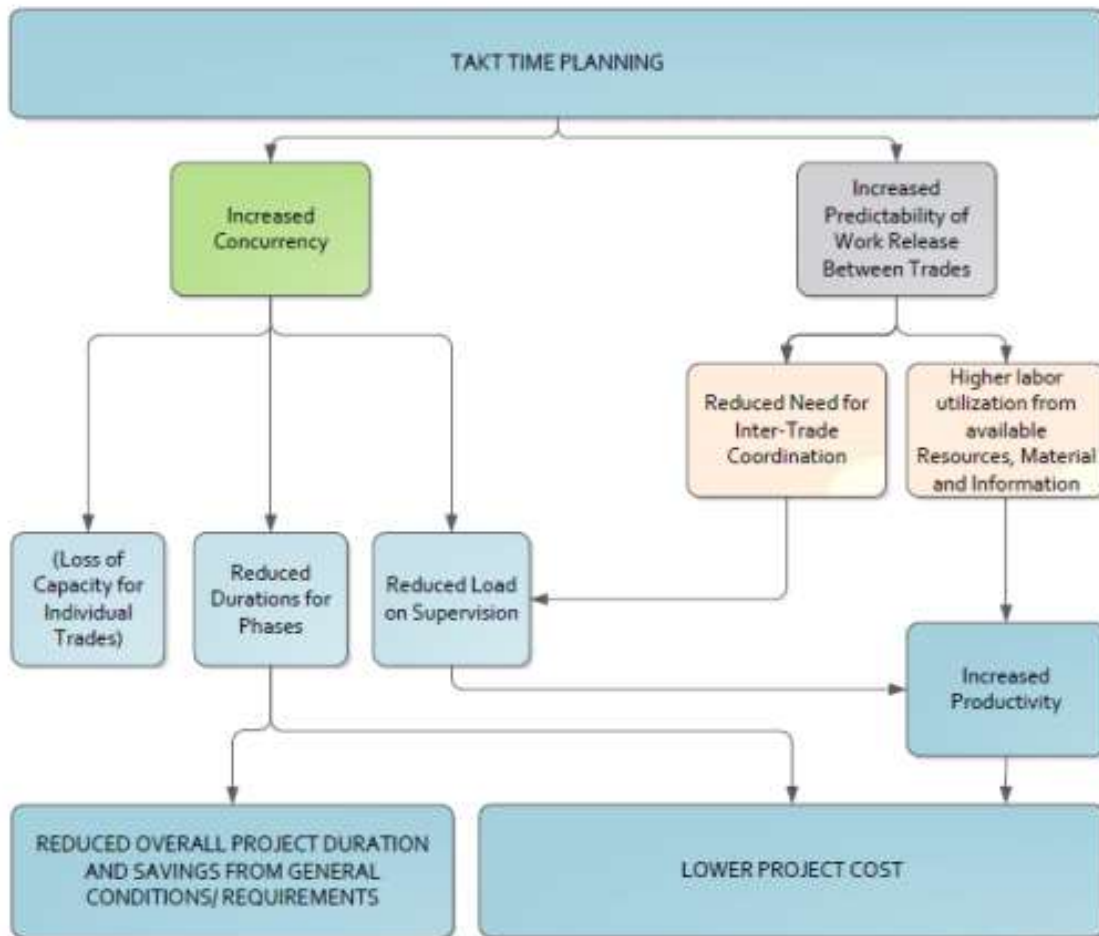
TAKT TIME PLANNING

Increased Concurrency

Increased Predictability of Work Release Between Trades

Reduced Need for Inter-Trade Coordination

Higher labor utilization from available Resources, Material and Information

(Loss of Capacity for Individual Trades)

Reduced Durations for Phases

Reduced Load on Supervision

Increased Productivity

REDUCED OVERALL PROJECT DURATION AND SAVINGS FROM GENERAL CONDITIONS/ REQUIREMENTS

LOWER PROJECT COST